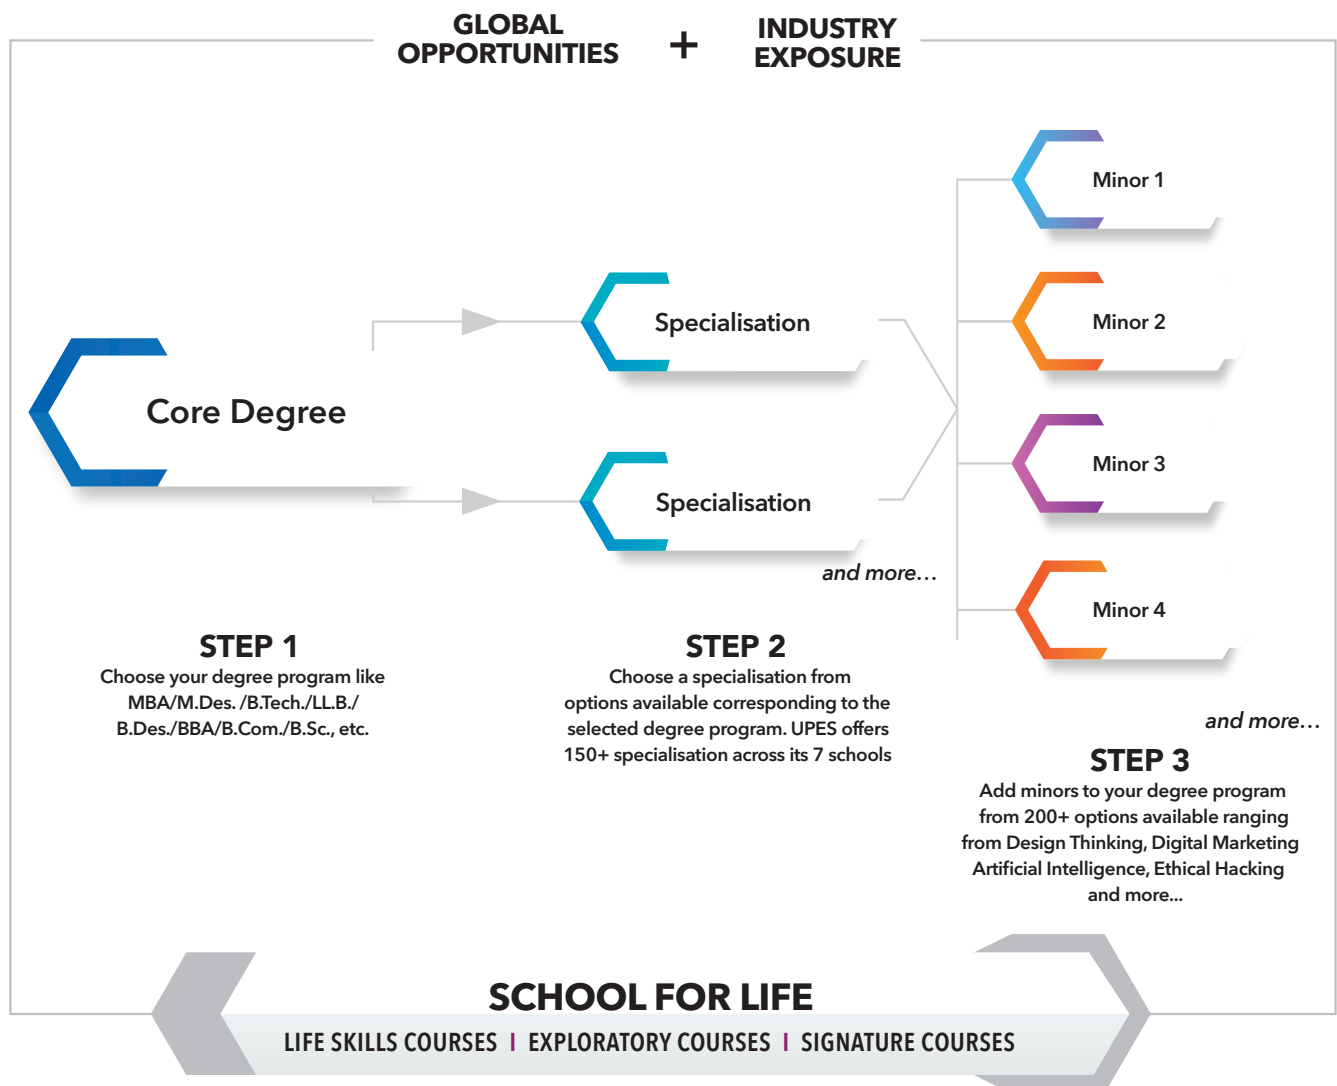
GLOBAL OPPORTUNITIES + INDUSTRY EXPOSURE

Core Degree

Specialisation

Specialisation

and more…

Minor 1

Minor 2

Minor 3

Minor 4

and more…

STEP 1
Choose your degree program like MBA/M.Des. /B.Tech./LL.B./ B.Des./BBA/B.Com./B.Sc., etc.

STEP 2
Choose a specialisation from options available corresponding to the selected degree program. UPES offers 150+ specialisation across its 7 schools

STEP 3
Add minors to your degree program from 200+ options available ranging from Design Thinking, Digital Marketing Artificial Intelligence, Ethical Hacking and more...

SCHOOL FOR LIFE
LIFE SKILLS COURSES | EXPLORATORY COURSES | SIGNATURE COURSES